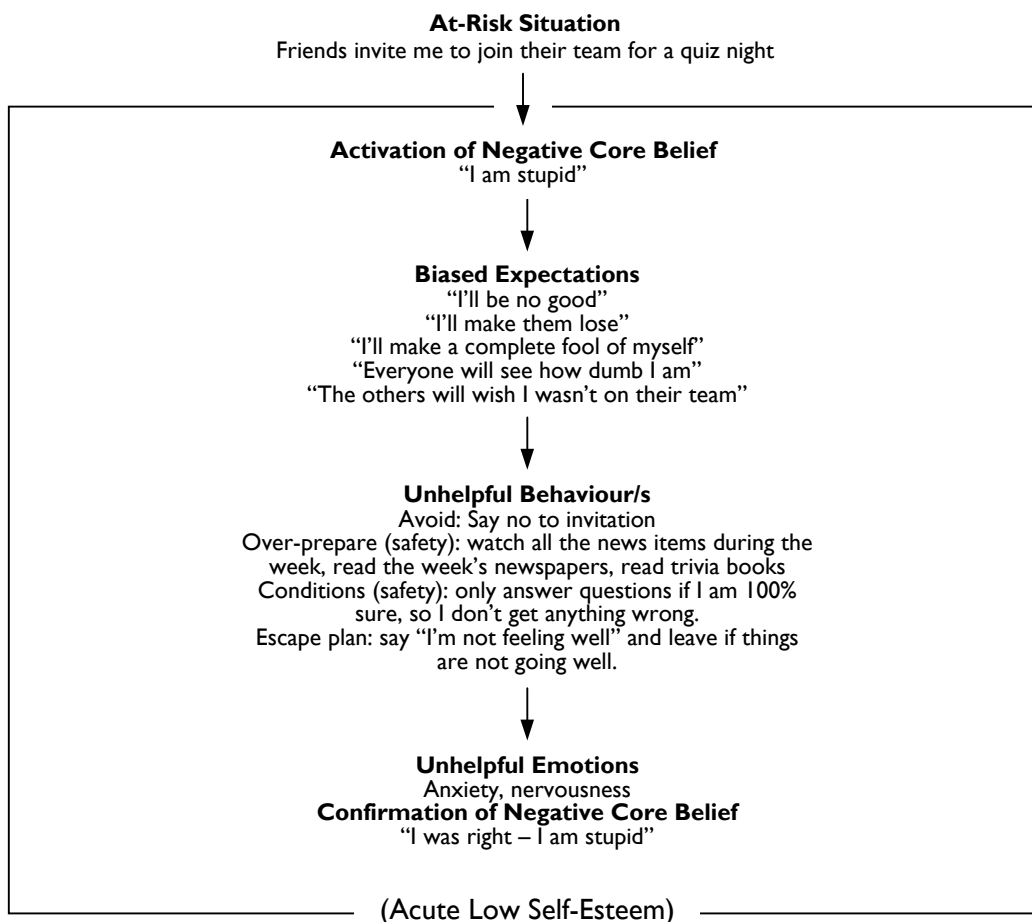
**At-Risk Situation**
Friends invite me to join their team for a quiz night

**Activation of Negative Core Belief**
"I am stupid"

**Biased Expectations**
"I'll be no good"
"I'll make them lose"
"I'll make a complete fool of myself"
"Everyone will see how dumb I am"
"The others will wish I wasn't on their team"

**Unhelpful Behaviour/s**
Avoid: Say no to invitation
Over-prepare (safety): watch all the news items during the week, read the week's newspapers, read trivia books
Conditions (safety): only answer questions if I am 100% sure, so I don't get anything wrong.
Escape plan: say "I'm not feeling well" and leave if things are not going well.

**Unhelpful Emotions**
Anxiety, nervousness
**Confirmation of Negative Core Belief**
"I was right – I am stupid"

(Acute Low Self-Esteem)